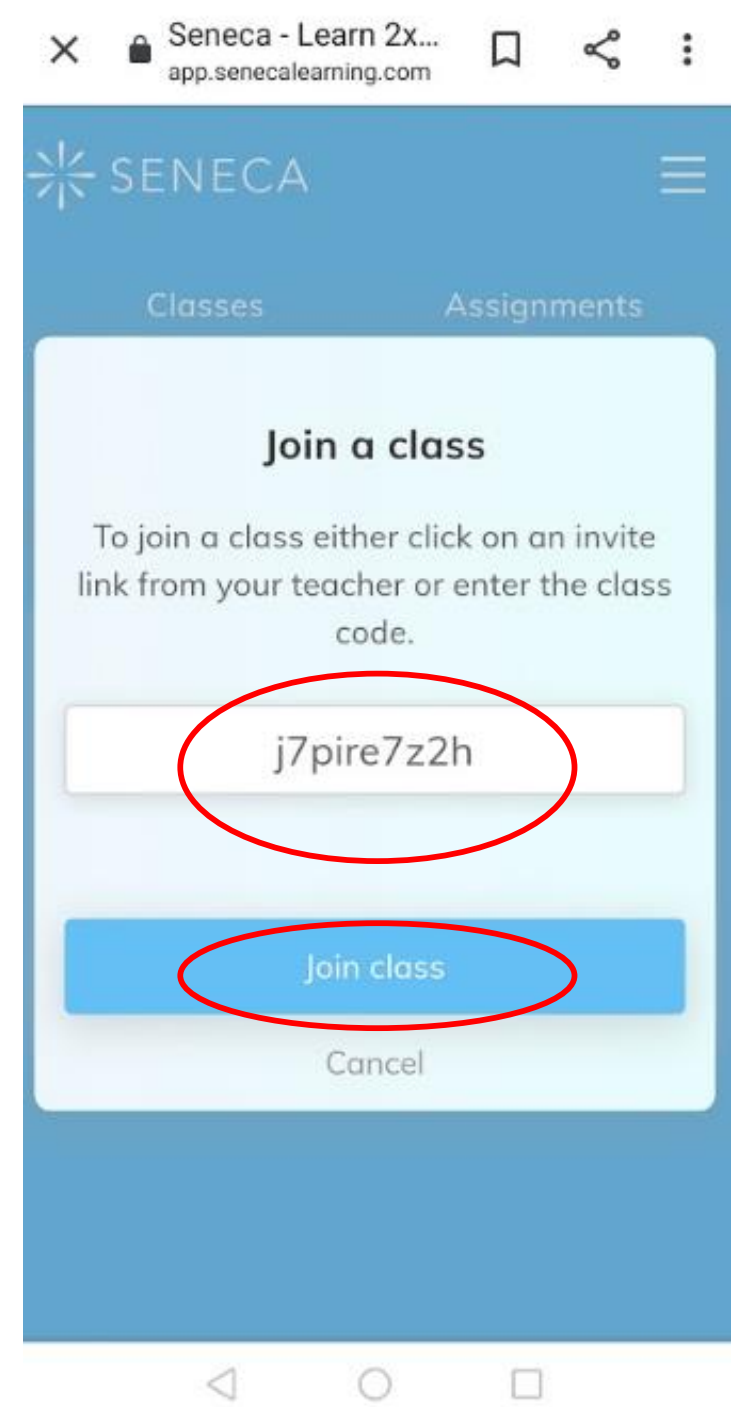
Seneca - Learn 2x...
app.senecalearning.com

SENECA

Classes

Assignments

Join a class

To join a class either click on an invite link from your teacher or enter the class code.

j7pire7z2h

Join class

Cancel